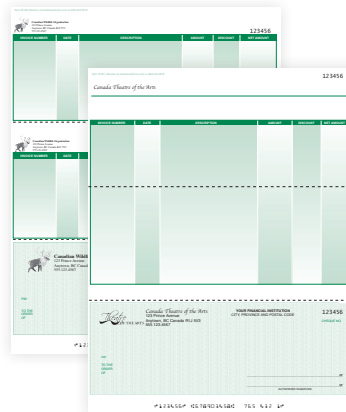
123456

Canadian Wildlife Organization

INVOICE NUMBER | DATE | DESCRIPTION | AMOUNT | DISCOUNT | NET AMOUNT

Canadian Wildlife Organization

INVOICE NUMBER | DATE

Canadian Wildl

123456

Canada Theatre of the Arts

| INVOICE NUMBER | DATE | DESCRIPTION | AMOUNT | DISCOUNT | NET AMOUNT |
|---|---|---|---|---|---|
| | | | | | |

Canada Theatre of the Arts
123 Prince Avenue
Anytown, BC Canada PLJ 0X0
555-123-4567

YOUR FINANCIAL INSTITUTION
CITY, PROVINCE AND POSTAL CODE

123456

⑈123456⑈ ⑆78903⑉456⑆ 765 412 3⑈